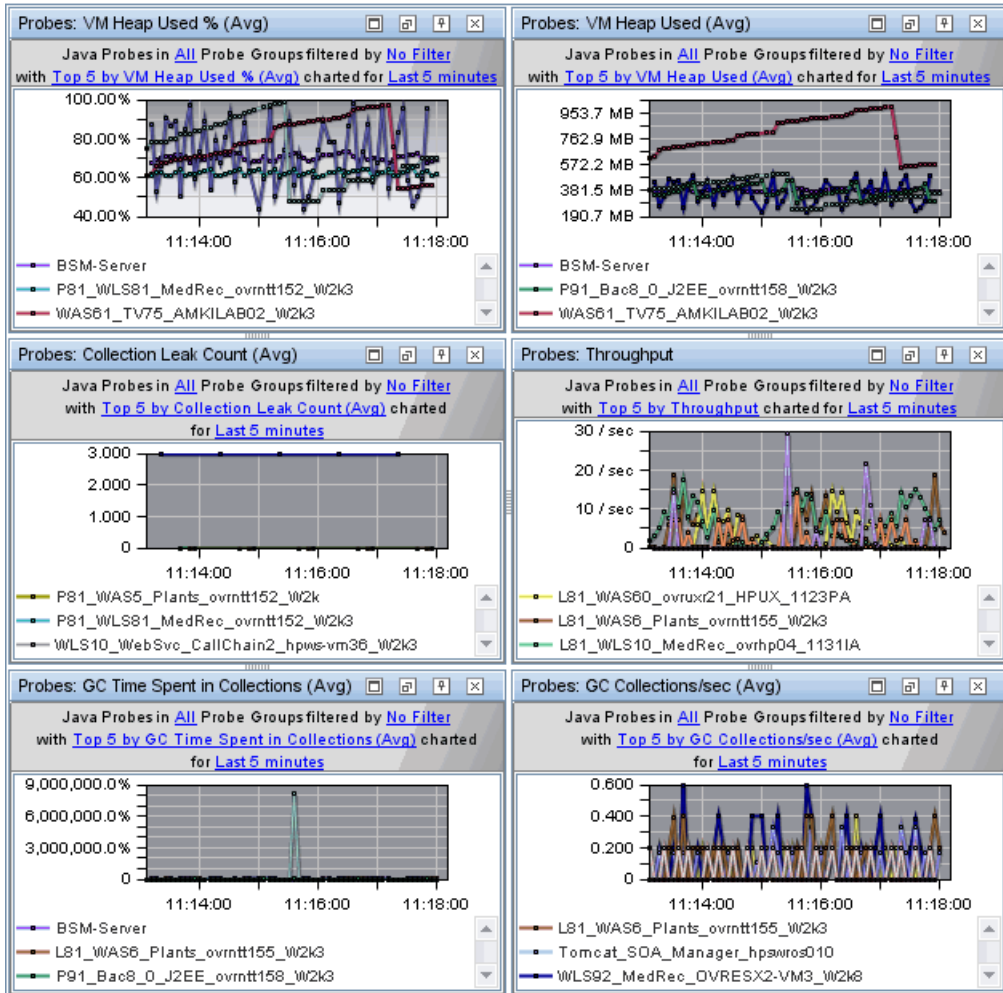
Probes: VM Heap Used % (Avg)

Java Probes in All Probe Groups filtered by No Filter with Top 5 by VM Heap Used % (Avg) charted for Last 5 minutes

100.00 %
80.00 %
60.00 %
40.00 %
11:14:00
11:16:00
11:18:00

BSM-Server
P81_WLS81_MedRec_ovrntt152_W2k3
WAS61_TV75_AMKILAB02_W2k3

Probes: VM Heap Used (Avg)

Java Probes in All Probe Groups filtered by No Filter with Top 5 by VM Heap Used (Avg) charted for Last 5 minutes

953.7 MB
762.9 MB
572.2 MB
381.5 MB
190.7 MB
11:14:00
11:16:00
11:18:00

BSM-Server
P91_Bac8_0_J2EE_ovrntt158_W2k3
WAS61_TV75_AMKILAB02_W2k3

Probes: Collection Leak Count (Avg)

Java Probes in All Probe Groups filtered by No Filter with Top 5 by Collection Leak Count (Avg) charted for Last 5 minutes

3.000
2.000
1.000
0
11:14:00
11:16:00
11:18:00

P81_WAS5_Plants_ovrntt152_W2k
P81_WLS81_MedRec_ovrntt152_W2k3
WLS10_WebSvc_CallChain2_hpws-vm36_W2k3

Probes: Throughput

Java Probes in All Probe Groups filtered by No Filter with Top 5 by Throughput charted for Last 5 minutes

30 / sec
20 / sec
10 / sec
0
11:14:00
11:16:00
11:18:00

L81_WAS60_ovruxr21_HPUX_1123PA
L81_WAS6_Plants_ovrntt155_W2k3
L81_WLS10_MedRec_ovrhp04_1131IA

Probes: GC Time Spent in Collections (Avg)

Java Probes in All Probe Groups filtered by No Filter with Top 5 by GC Time Spent in Collections (Avg) charted for Last 5 minutes

9,000,000.0 %
6,000,000.0 %
3,000,000.0 %
0
11:14:00
11:16:00
11:18:00

BSM-Server
L81_WAS6_Plants_ovrntt155_W2k3
P91_Bac8_0_J2EE_ovrntt158_W2k3

Probes: GC Collections/sec (Avg)

Java Probes in All Probe Groups filtered by No Filter with Top 5 by GC Collections/sec (Avg) charted for Last 5 minutes

0.600
0.400
0.200
0
11:14:00
11:16:00
11:18:00

L81_WAS6_Plants_ovrntt155_W2k3
Tomcat_SOA_Manager_hpswros010
WLS92_MedRec_OVRESX2-VM3_W2k8